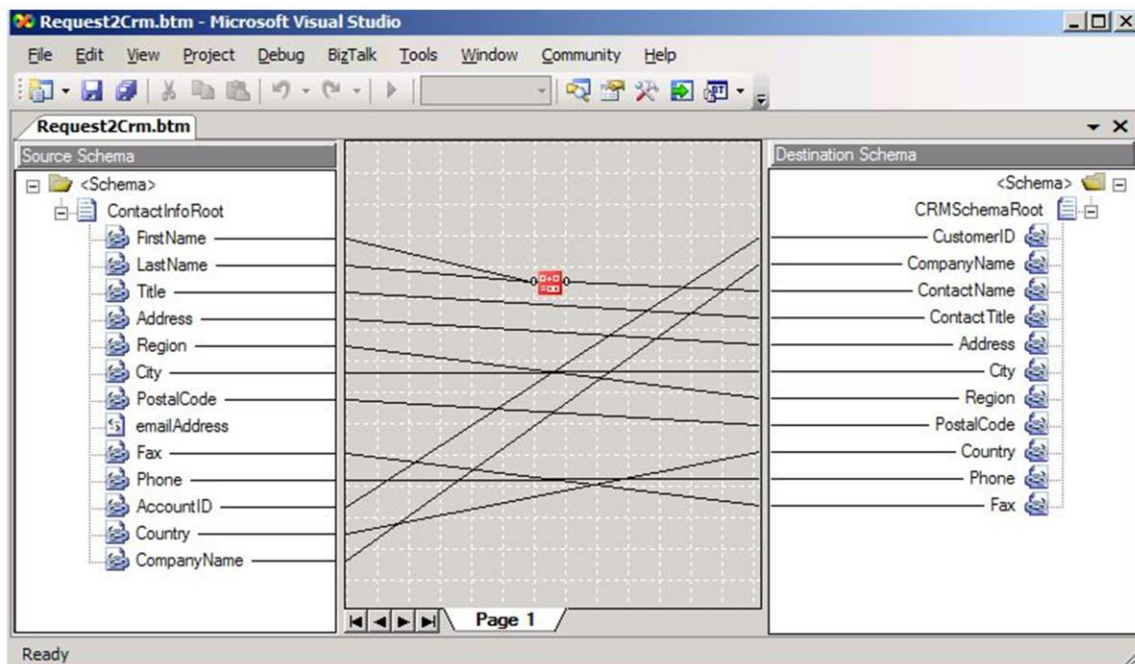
Request2Crm.btm - Microsoft Visual Studio

File Edit View Project Debug BizTalk Tools Window Community Help

Request2Crm.btm

Source Schema

<Schema>
ContactInfoRoot
FirstName
LastName
Title
Address
Region
City
PostalCode
emailAddress
Fax
Phone
AccountID
Country
CompanyName

Page 1

Destination Schema

<Schema>
CRMSchemaRoot
CustomerID
CompanyName
ContactName
ContactTitle
Address
City
Region
PostalCode
Country
Phone
Fax

Ready